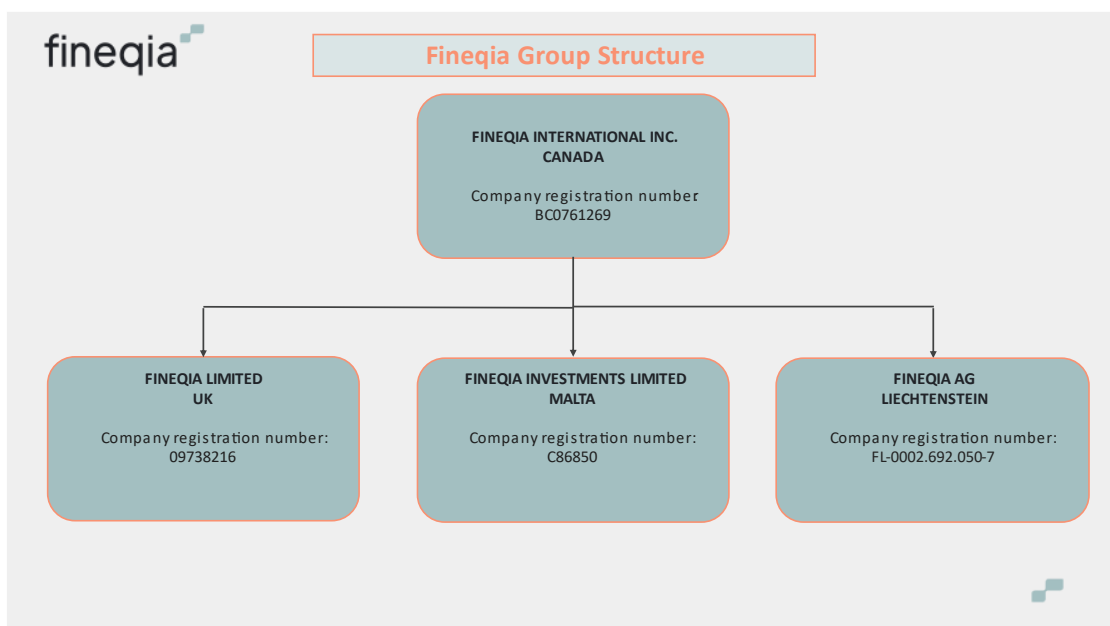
fineqia

Fineqia Group Structure

FINEQIA INTERNATIONAL INC.
CANADA

Company registration number
BC0761269

FINEQIA LIMITED
UK

Company registration number:
09738216

FINEQIA INVESTMENTS LIMITED
MALTA

Company registration number:
C86850

FINEQIA AG
LIECHTENSTEIN

Company registration number:
FL-0002.692.050-7